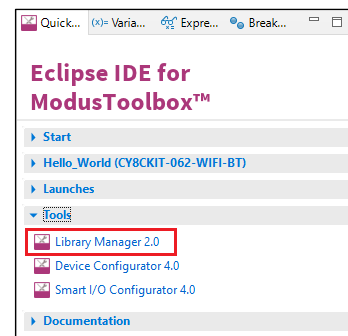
Quick... (x)= Varia... Expre... Break...

Eclipse IDE for ModusToolbox™

Start

Hello_World (CY8CKIT-062-WIFI-BT)

Launches

Tools

Library Manager 2.0

Device Configurator 4.0

Smart I/O Configurator 4.0

Documentation